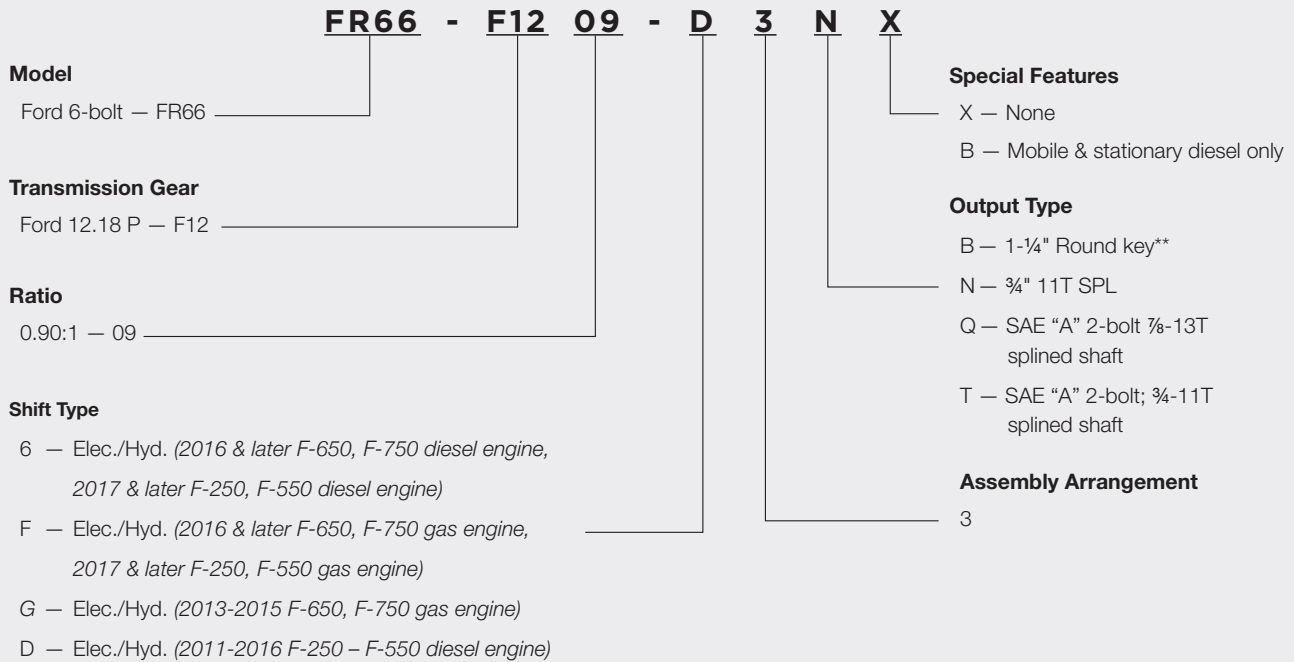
FR66 - F12 09 - D 3 N X

Model
Ford 6-bolt — FR66

Transmission Gear
Ford 12.18 P — F12

Ratio
0.90:1 — 09

Shift Type
6 — Elec./Hyd. *(2016 & later F-650, F-750 diesel engine, 2017 & later F-250, F-550 diesel engine)*
F — Elec./Hyd. *(2016 & later F-650, F-750 gas engine, 2017 & later F-250, F-550 gas engine)*
G — Elec./Hyd. *(2013-2015 F-650, F-750 gas engine)*
D — Elec./Hyd. *(2011-2016 F-250 – F-550 diesel engine)*

Special Features
X — None
B — Mobile & stationary diesel only

Output Type
B — 1-¼" Round key**
N — ¾" 11T SPL
Q — SAE "A" 2-bolt ⅞-13T splined shaft
T — SAE "A" 2-bolt; ¾-11T splined shaft

Assembly Arrangement
3